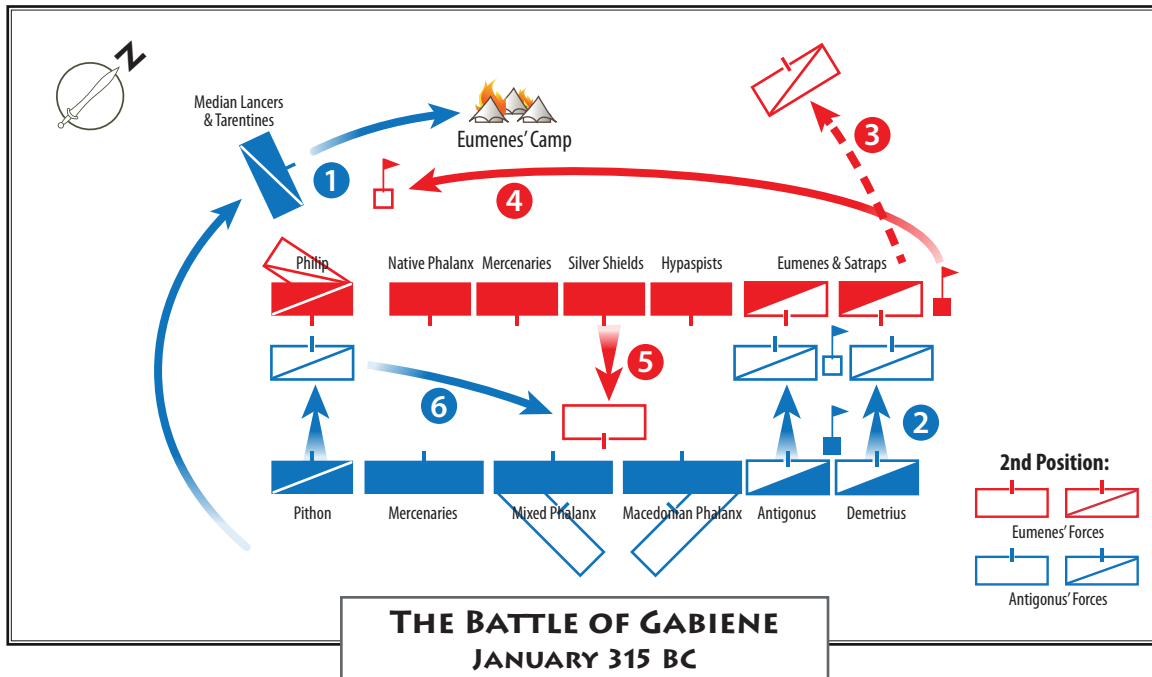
N

Median Lancers & Tarentines

Eumenes' Camp

1

3

4

Philip

Native Phalanx

Mercenaries

Silver Shields

Hypaspists

Eumenes & Satraps

5

6

2

2nd Position:

Eumenes' Forces

Antigonus' Forces

Pithon

Mercenaries

Mixed Phalanx

Macedonian Phalanx

Antigonus

Demetrius

The Battle of Gabiene
January 315 BC